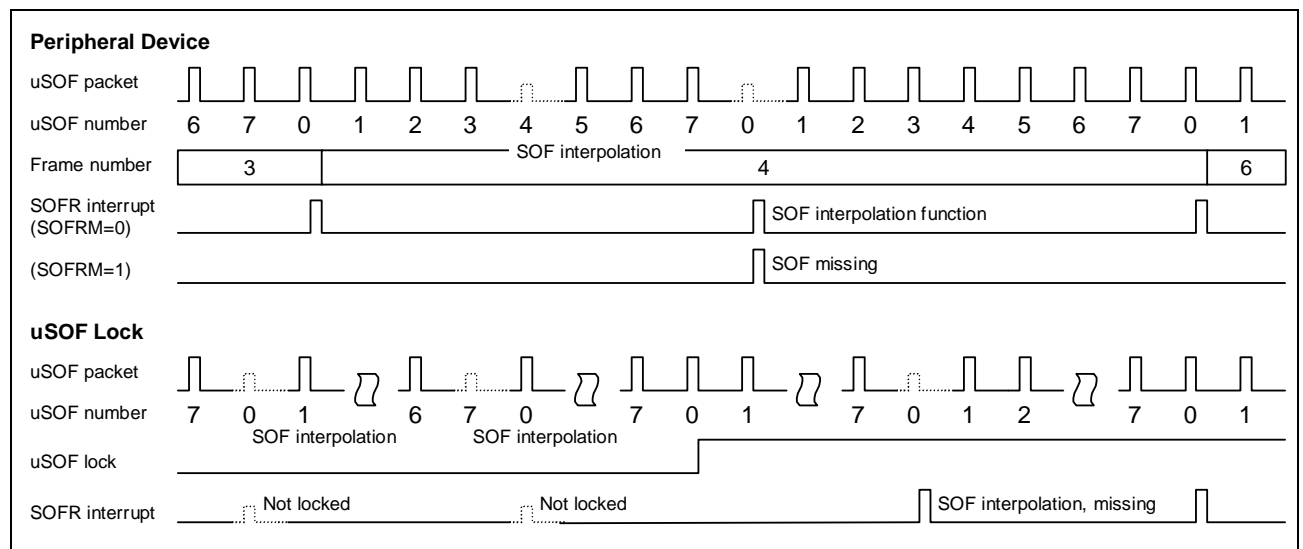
Peripheral Device

uSOF packet

uSOF number 6 7 0 1 2 3 4 5 6 7 0 1 2 3 4 5 6 7 0 1

Frame number 3 SOF interpolation 4 6

SOFR interrupt (SOFRM=0) SOF interpolation function

(SOFRM=1) SOF missing

uSOF Lock

uSOF packet

uSOF number 7 0 1 6 7 0 7 0 1 7 0 1 2 7 0 1

SOF interpolation SOF interpolation

uSOF lock

SOFR interrupt Not locked Not locked SOF interpolation, missing